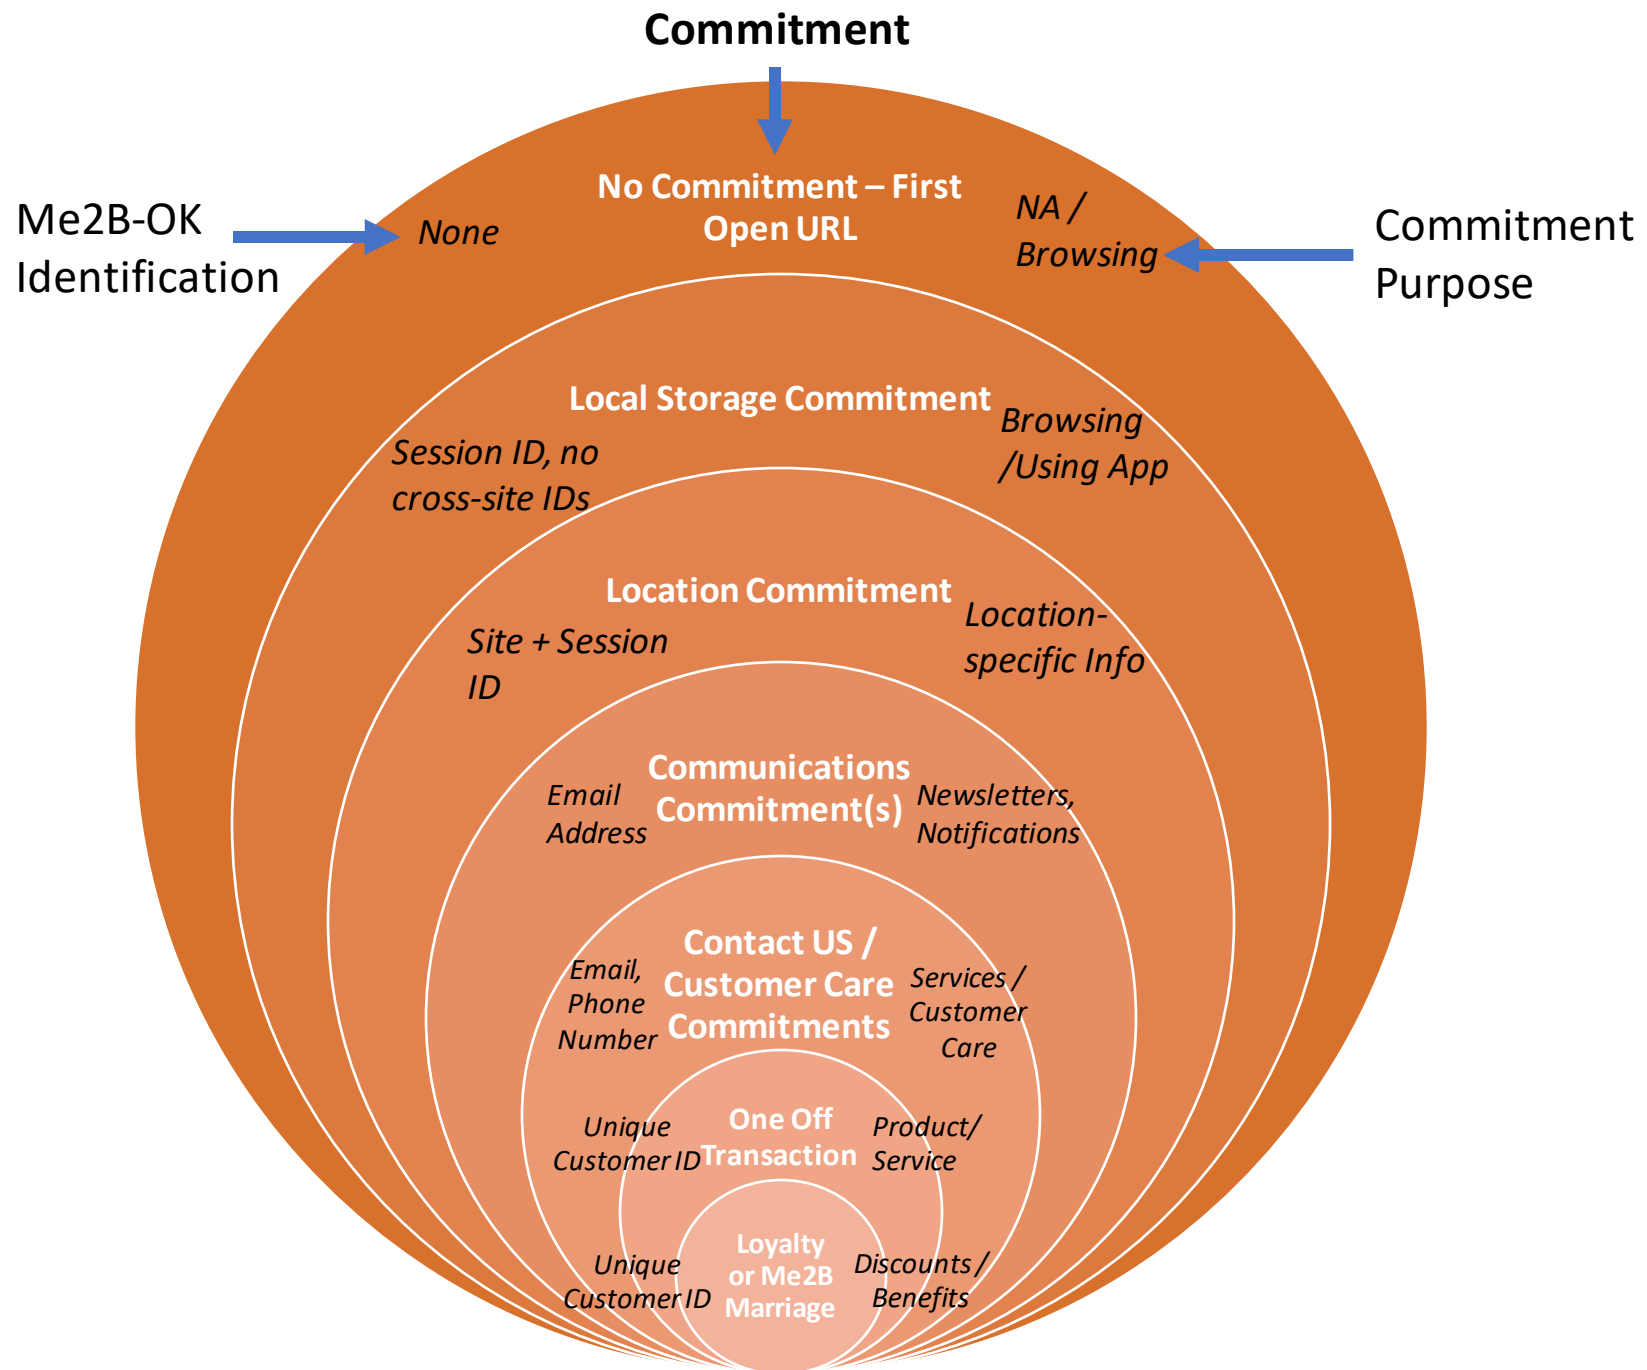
Commitment

Me2B-OK Identification

None

No Commitment – First Open URL

NA / Browsing

Commitment Purpose

Local Storage Commitment

Session ID, no cross-site IDs

Browsing /Using App

Location Commitment

Site + Session ID

Location-specific Info

Communications Commitment(s)

Email Address

Newsletters, Notifications

Contact US / Customer Care Commitments

Email, Phone Number

Services / Customer Care

One Off Transaction

Unique Customer ID

Product/ Service

Loyalty or Me2B Marriage

Unique Customer ID

Discounts / Benefits